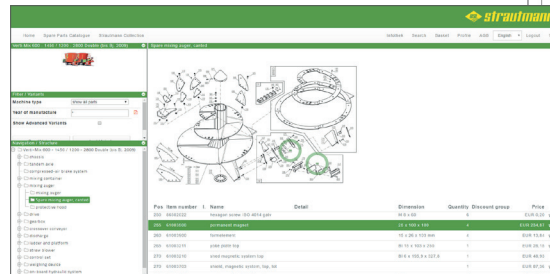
strautmann

Home Spare Parts Catalogue Strautmann Collection

Infobox Search Basket Profile AGB English Logout

Verti-Mix 800 - 1400 / 1200 - 2800 Double (bis B, 2006)

Spare mixing auger, canted

Filter / Variants

Machine type show all parts

Year of manufacture

Show Advanced Variants

Navigation / Structure

Verti-Mix 800 - 1400 / 1200 - 2800 Double (bis B, 2006)

chassis

tandem axle

compressed-air brake system

mixing container

mixing auger

mixing auger

spare mixing auger, canted

protection hood

drive

gearbox

conveyor chain

discharge

ladder and platform

draw drawer

cutter set

weighing device

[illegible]

| Pos | Item number | Name | Detail | Dimension | Quantity | Discount group | Price |
|---|---|---|---|---|---|---|---|
| 255 | | hexagon screw ISO 4014 galv | | M 8 x 60 | 6 | | EUR 0,33 |
| 260 | | permanent magnet | | 25 x 100 x 100 | 4 | | EUR 209,87 |
| 265 | | hammerstein | | 15 x 20 x 120 mm | 4 | | EUR 13,61 |
| 270 | | plate profil top | | Bl. 10 x 100 x 200 | 1 | | EUR 28,13 |
| 275 | | steel magnetic system top | | | 1 | | EUR 49,83 |
| 280 | | plastic magnetic system top, list | | B/O x 155,9 x 227,8 | 1 | | EUR 87,34 |